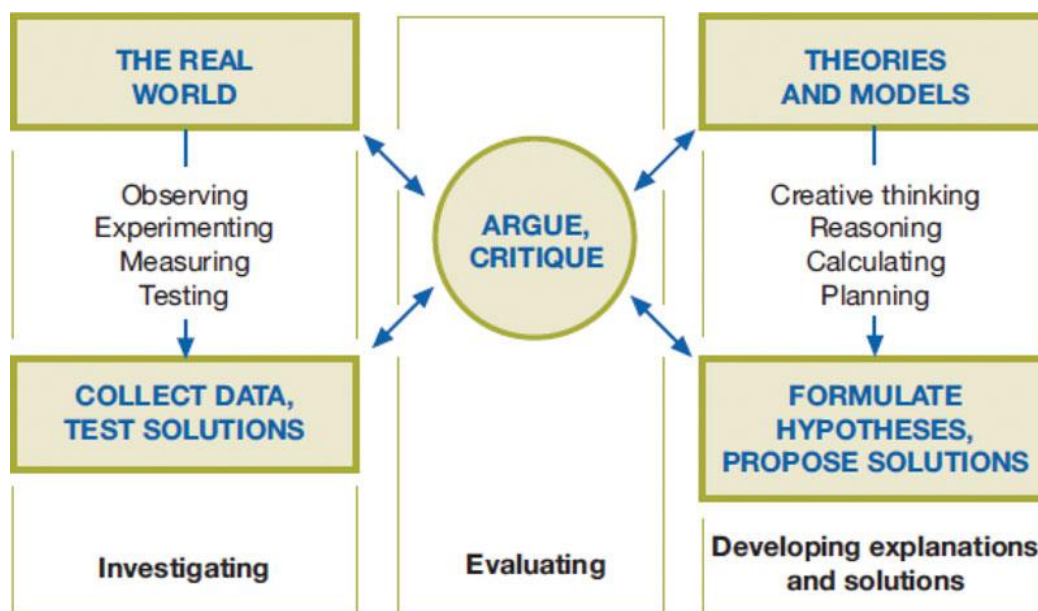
THE REAL WORLD

Observing
Experimenting
Measuring
Testing

COLLECT DATA, TEST SOLUTIONS

Investigating

ARGUE, CRITIQUE

Evaluating

THEORIES AND MODELS

Creative thinking
Reasoning
Calculating
Planning

FORMULATE HYPOTHESES, PROPOSE SOLUTIONS

Developing explanations and solutions